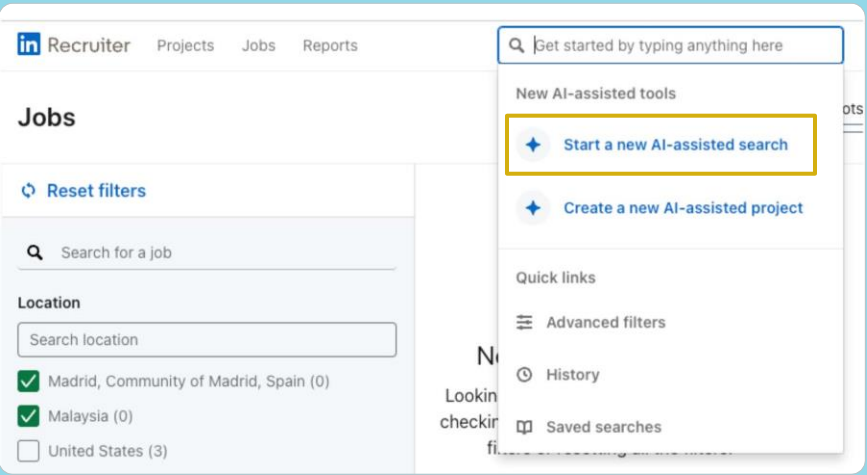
in Recruiter Projects Jobs Reports

Get started by typing anything here

Jobs

ots

New AI-assisted tools

Start a new AI-assisted search

Create a new AI-assisted project

Quick links

Advanced filters

History

Saved searches

Reset filters

Search for a job

Location

Search location

Madrid, Community of Madrid, Spain (0)

Malaysia (0)

United States (3)

N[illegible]

Lookin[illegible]

checkin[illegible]

filt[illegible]